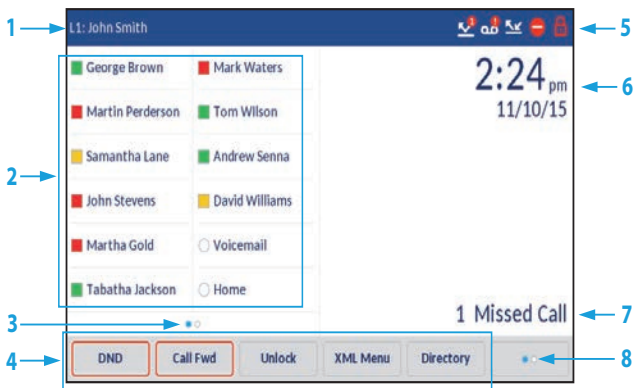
1
L1: John Smith
5
George Brown
Mark Waters
2:24 pm
11/10/15
6
Martin Perderson
Tom Wilson
2
Samantha Lane
Andrew Senna
John Stevens
David Williams
Martha Gold
Voicemail
Tabatha Jackson
Home
1 Missed Call
7
3
4
DND
Call Fwd
Unlock
XML Menu
Directory
8